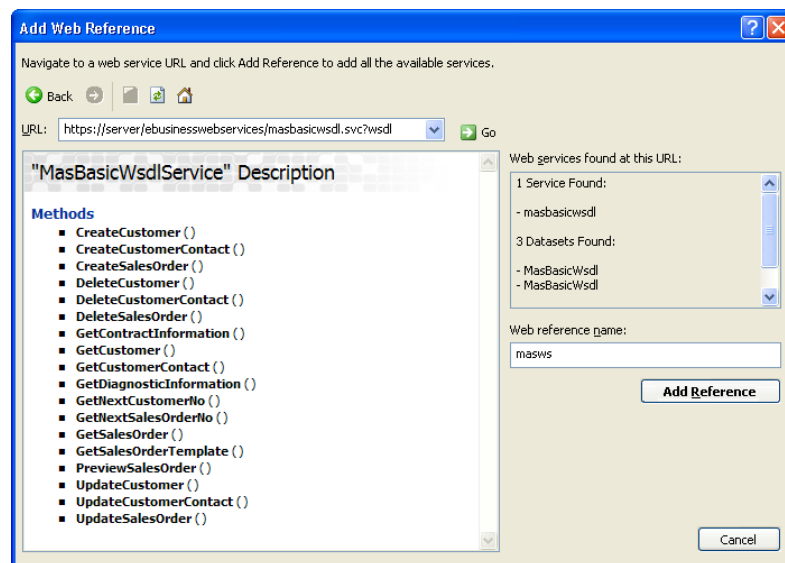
Add Web Reference

Navigate to a web service URL and click Add Reference to add all the available services.

Back

URL: https://server/ebusinesswebservices/masbasicwsdl.svc?wsdl

Go

"MasBasicWsdlService" Description

Methods

- CreateCustomer ()
- CreateCustomerContact ()
- CreateSalesOrder ()
- DeleteCustomer ()
- DeleteCustomerContact ()
- DeleteSalesOrder ()
- GetContractInformation ()
- GetCustomer ()
- GetCustomerContact ()
- GetDiagnosticInformation ()
- GetNextCustomerNo ()
- GetNextSalesOrderNo ()
- GetSalesOrder ()
- GetSalesOrderTemplate ()
- PreviewSalesOrder ()
- UpdateCustomer ()
- UpdateCustomerContact ()
- UpdateSalesOrder ()

Web services found at this URL:

1 Service Found:

- masbasicwsdl

3 Datasets Found:

- MasBasicWsdl
- MasBasicWsdl

Web reference name:

masws

Add Reference

Cancel